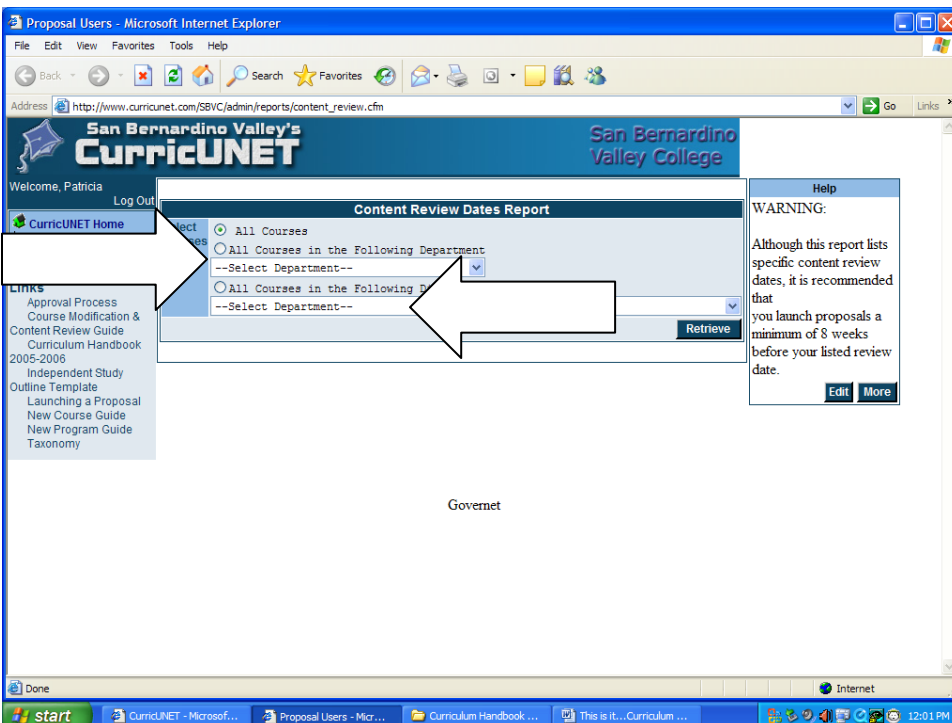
Proposal Users - Microsoft Internet Explorer

File Edit View Favorites Tools Help

Back Search Favorites

Address http://www.curricunet.com/SBVC/admin/reports/content_review.cfm Go Links

San Bernardino Valley's CurricUNET

San Bernardino Valley College

Welcome, Patricia
Log Out

CurricUNET Home

Links
Approval Process
Course Modification & Content Review Guide
Curriculum Handbook 2005-2006
Independent Study Outline Template
Launching a Proposal
New Course Guide
New Program Guide
Taxonomy

Content Review Dates Report

elect
ses

All Courses
All Courses in the Following Department
--Select Department--
All Courses in the Following D
--Select Department--

Retrieve

Help

WARNING:

Although this report lists specific content review dates, it is recommended that you launch proposals a minimum of 8 weeks before your listed review date.

Edit More

Governet

Done

Internet

start CurricUNET - Microsof... Proposal Users - Micr... Curriculum Handbook ... This is it...Curriculum ... 12:01 PM